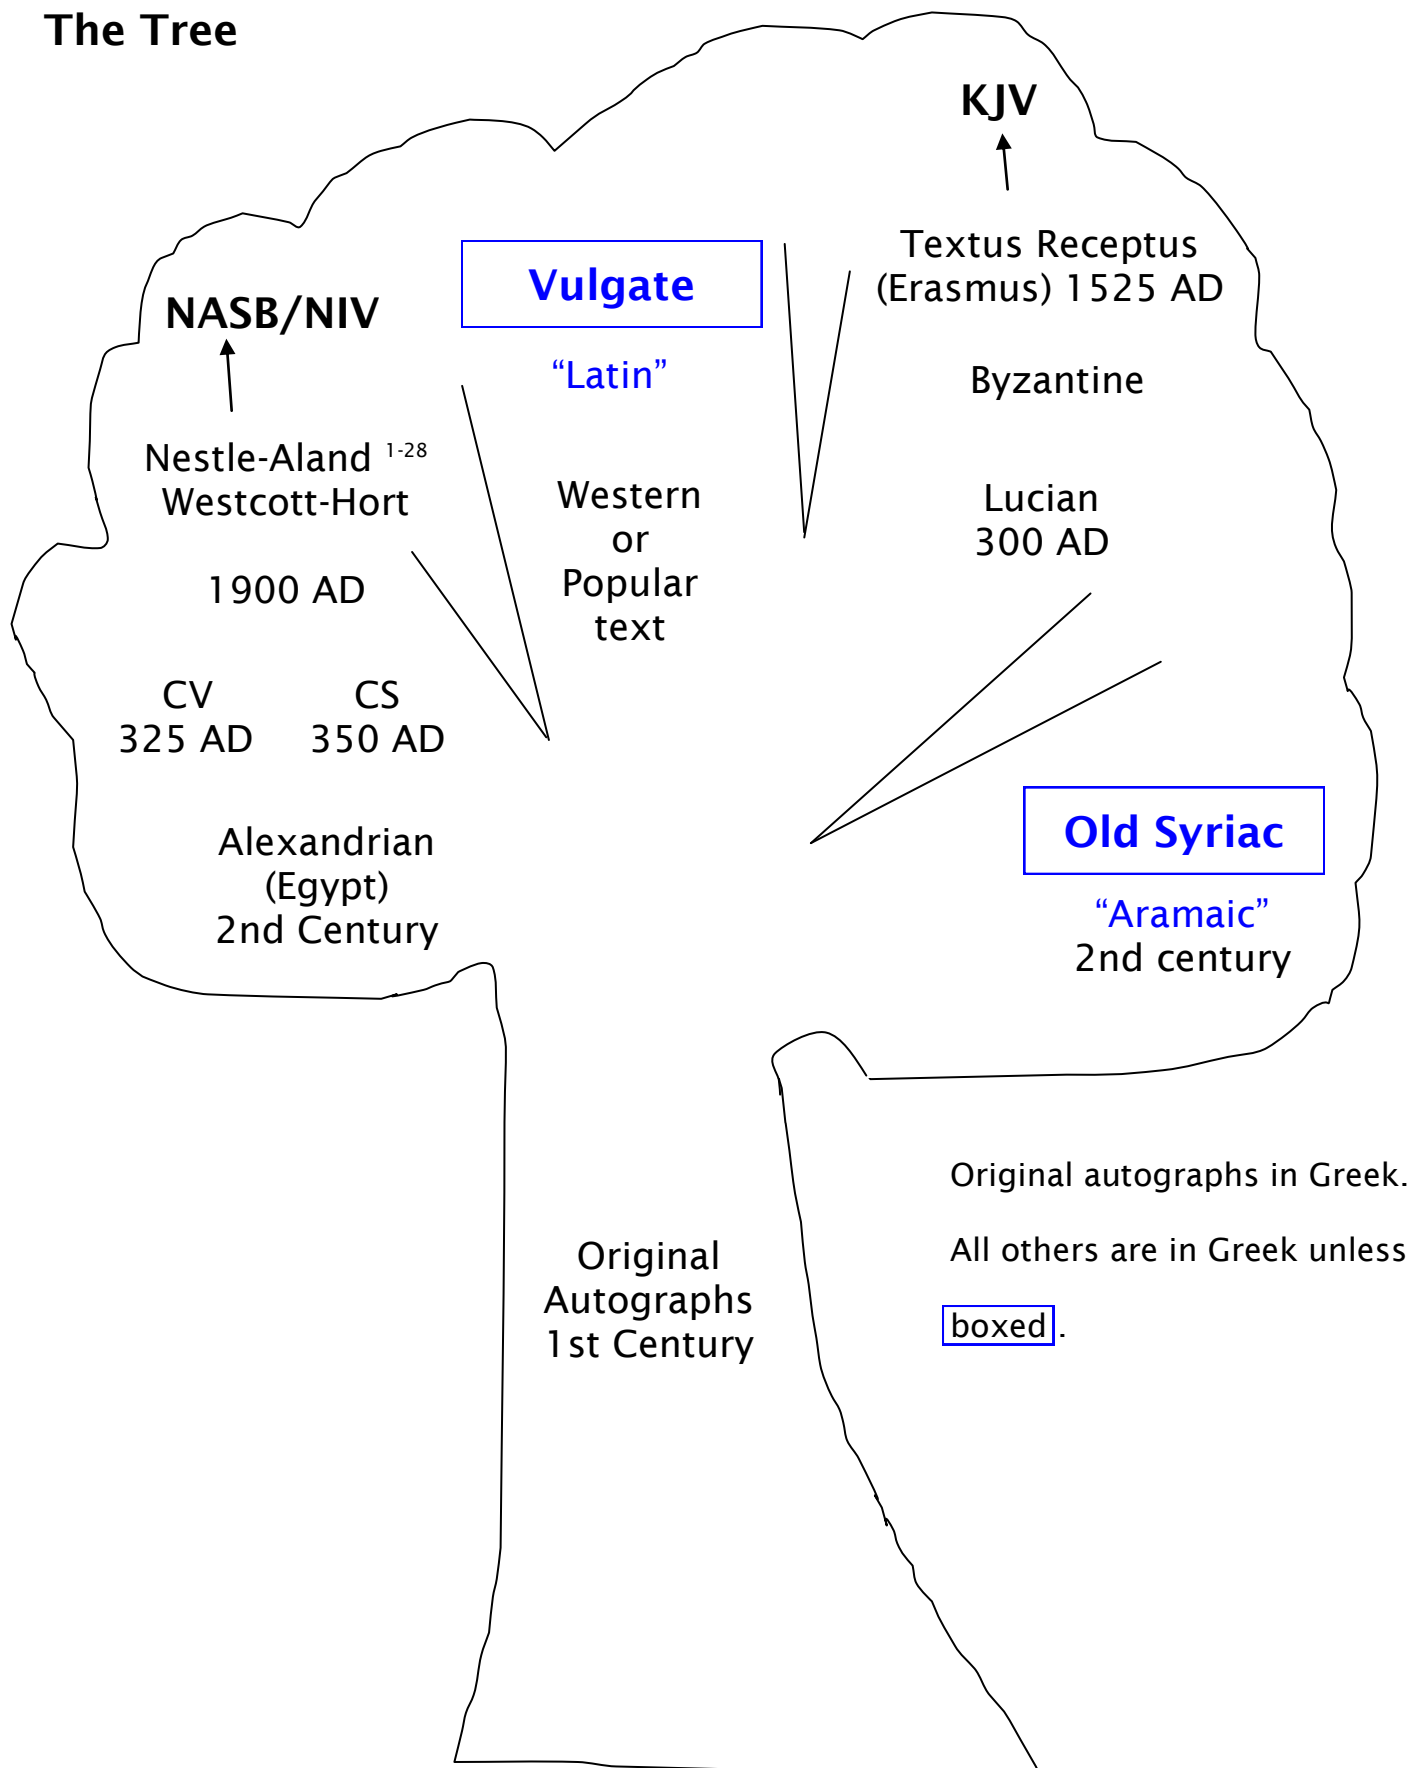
The Tree

KJV

Vulgate

Textus Receptus
(Erasmus) 1525 AD

NASB/NIV

"Latin"

Byzantine

Nestle-Aland $^{1\text{-}28}$
Westcott-Hort

Western
or
Popular
text

Lucian
300 AD

1900 AD

CV
325 AD

CS
350 AD

Old Syriac

Alexandrian
(Egypt)
2nd Century

"Aramaic"
2nd century

Original autographs in Greek.

All others are in Greek unless

boxed.

Original
Autographs
1st Century